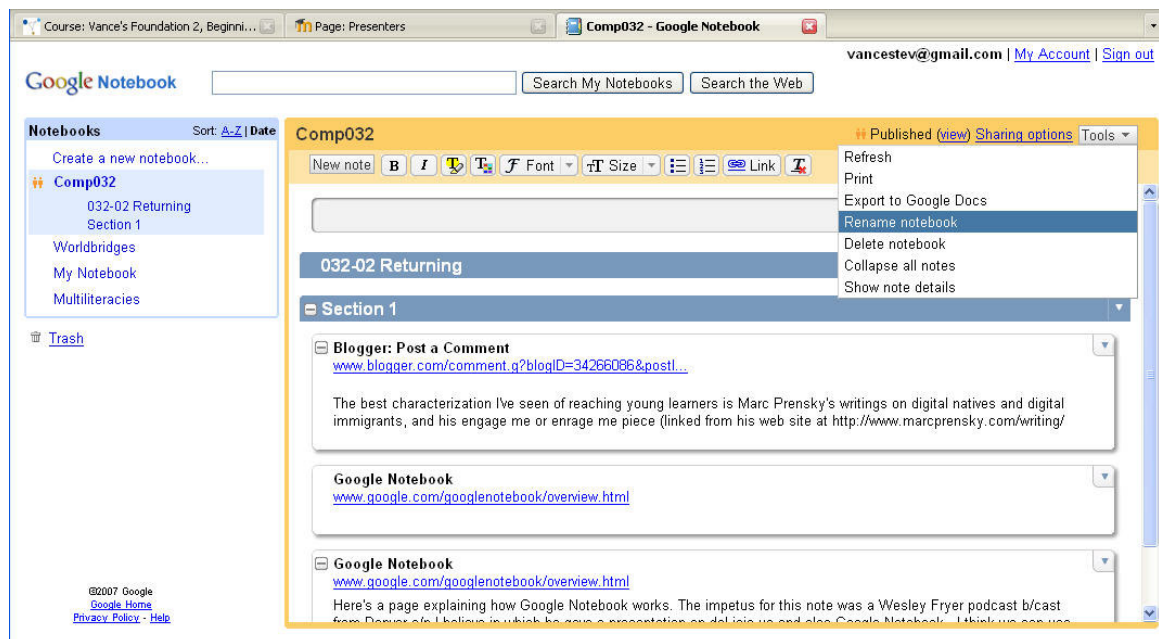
Course: Vance's Foundation 2, Beginni... | Page: Presenters | Comp032 - Google Notebook

vancestev@gmail.com | My Account | Sign out

Google Notebook

Search My Notebooks | Search the Web

Notebooks Sort: A-Z | Date

Create a new notebook...

Comp032

032-02 Returning Section 1

Worldbridges

My Notebook

Multiliteracies

Trash

Comp032

Published (view) Sharing options Tools

New note | B | I | Font | Size | Link

Refresh
Print
Export to Google Docs
Rename notebook
Delete notebook
Collapse all notes
Show note details

032-02 Returning

Section 1

Blogger: Post a Comment
www.blogger.com/comment.g?blogID=34266086&postI...

The best characterization I've seen of reaching young learners is Marc Prensky's writings on digital natives and digital immigrants, and his engage me or enrage me piece (linked from his web site at http://www.marcprensky.com/writing/

Google Notebook
www.google.com/googlenotebook/overview.html

Google Notebook
www.google.com/googlenotebook/overview.html

Here's a page explaining how Google Notebook works. The impetus for this note was a Wesley Fryer podcast b/cast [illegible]

©2007 Google
Google Home
Privacy Policy - Help